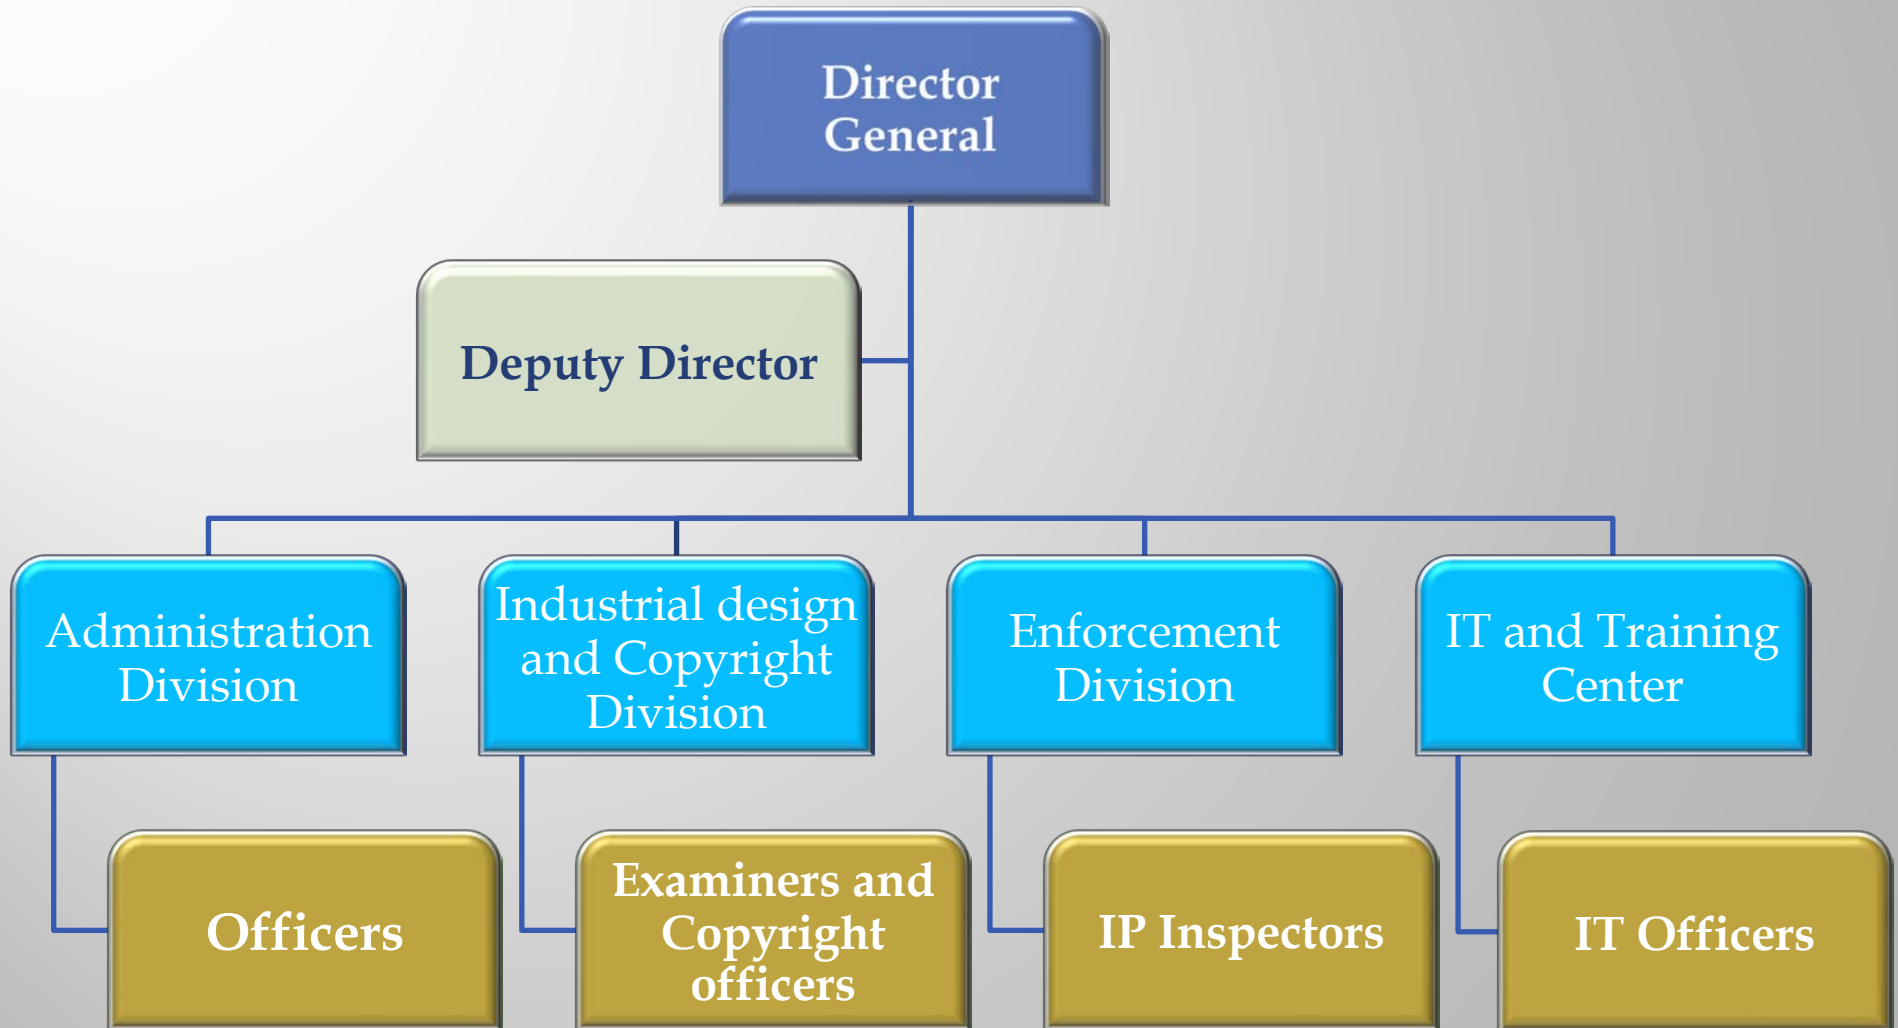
Director General

Deputy Director

Administration Division

Industrial design and Copyright Division

Enforcement Division

IT and Training Center

Officers

Examiners and Copyright officers

IP Inspectors

IT Officers